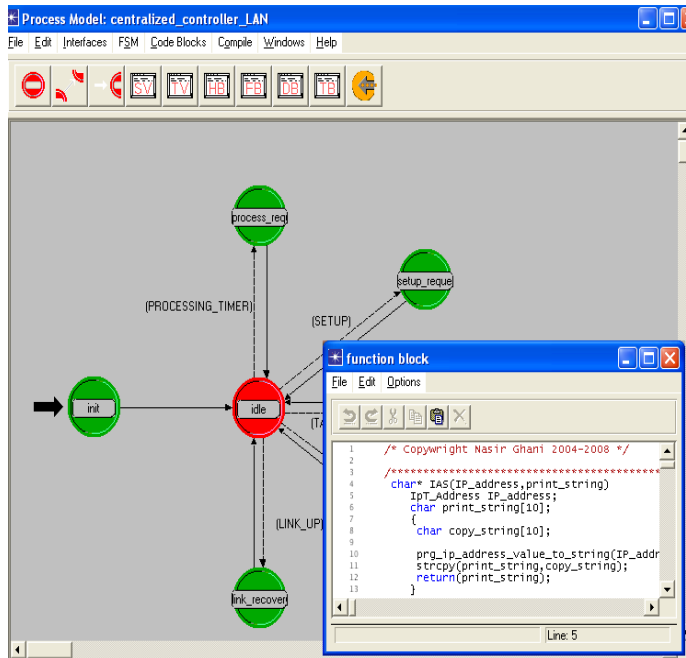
Process Model: centralized_controller_LAN

File Edit Interfaces FSM Code Blocks Compile Windows Help

SV TV HB FB DB TB

process_req

setup_reque

(PROCESSING_TIMER)

(SETUP)

init

idle

(TA

(LINK_UP)

link_recover

function block

File Edit Options

1 /* Copywright Nasir Ghani 2004-2008 */
2
3 /*********************************************
4 char* IAS(IP_address,print_string)
5 IpT_Address IP_address;
6 char print_string[10];
7 {
8 char copy_string[10];
9
10 prg_ip_address_value_to_string(IP_addr
11 strcpy(print_string,copy_string);
12 return(print_string);
13 }

Line: 5